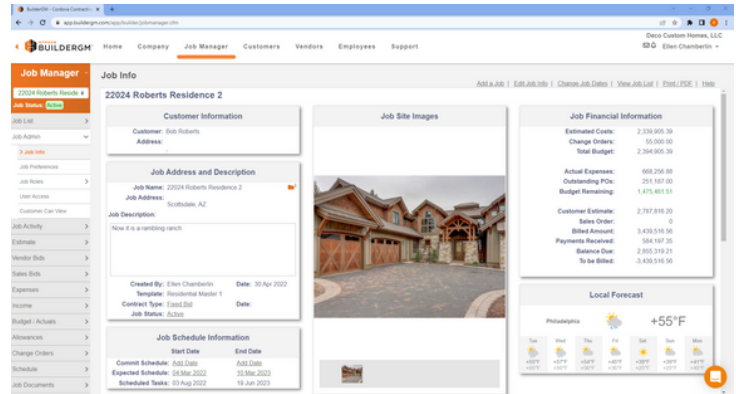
BuilderGM - Cordova Contracti... × +

app.buildergm.com/app/builder/jobmanager.cfm

BUILDERGM Home Company Job Manager Customers Vendors Employees Support

Deco Custom Homes, LLC
Ellen Chamberlin

Job Manager
22024 Roberts Reside
Job Status: Active

Job List
Job Admin
> Job Info
Job Preferences
Job Roles
User Access
Customer Can View
Job Activity
Estimate
Vendor Bids
Sales Bids
Expenses
Income
Budget / Actuals
Allowances
Change Orders
Schedule
Job Documents

Job Info

22024 Roberts Residence 2

Add a Job | Edit Job Info | Change Job Dates | View Job List | Print / PDF | Help

Customer Information

Customer: Bob Roberts
Address:

Job Address and Description

Job Name: 22024 Roberts Residence 2
Job Address: Scottsdale, AZ
Job Description:
Now it is a rambling ranch

Created By: Ellen Chamberlin Date: 30 Apr 2022
Template: Residential Master 1
Contract Type: Fixed Bid Date:
Job Status: Active

Job Schedule Information

| | Start Date | End Date |
|---|---|---|
| Commit Schedule: | Add Date | Add Date |
| Expected Schedule: | 04 Mar 2022 | 10 Mar 2023 |
| Scheduled Tasks: | 03 Aug 2022 | 19 Jun 2023 |

Job Site Images

Job Financial Information

| | |
|---|---|
| Estimated Costs: | 2,339,905.39 |
| Change Orders: | 55,000.00 |
| Total Budget: | 2,394,905.39 |
| Actual Expenses: | 668,256.88 |
| Outstanding POs: | 251,187.00 |
| Budget Remaining: | 1,475,461.51 |
| Customer Estimate: | 2,757,816.20 |
| Sales Order: | 0 |
| Billed Amount: | 3,439,516.56 |
| Payments Received: | 584,197.35 |
| Balance Due: | 2,855,319.21 |
| To be Billed: | -3,439,516.56 |

Local Forecast

Philadelphia +55°F

Tue Wed Thu Fri Sat Sun Mon